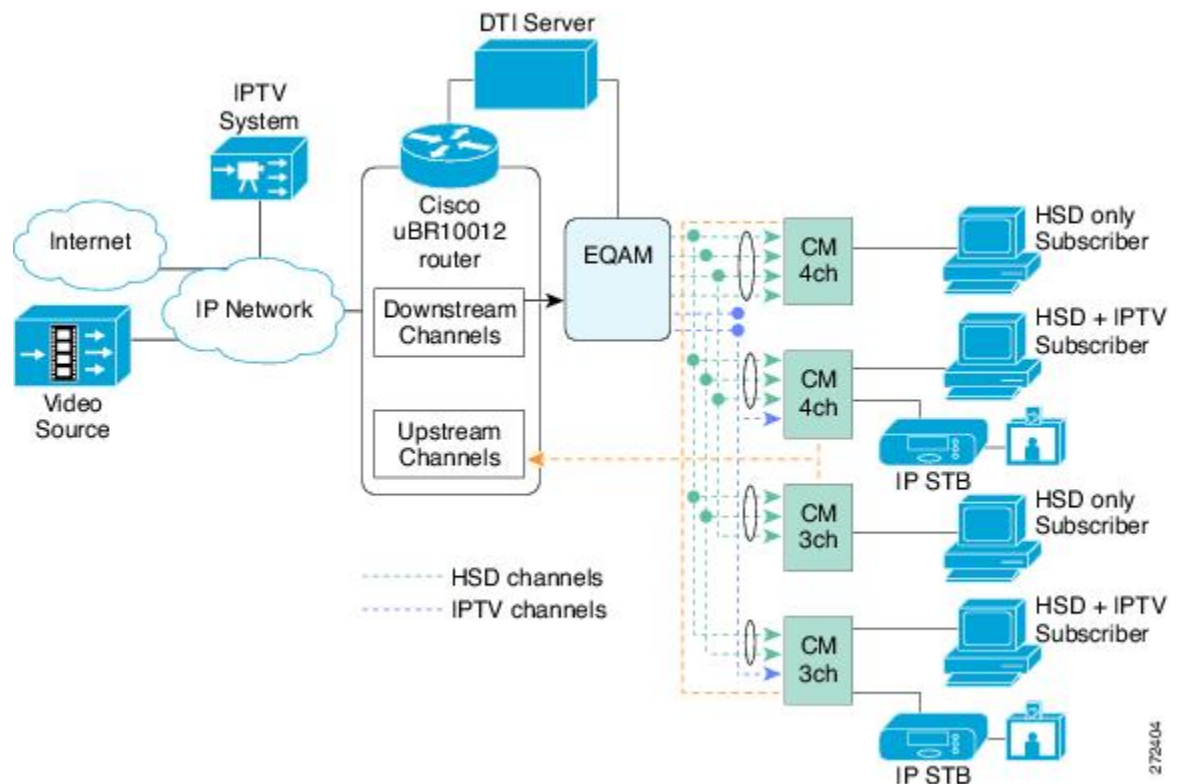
DTI Server

IPTV System

Internet

IP Network

Video Source

Cisco uBR10012 router

Downstream Channels

Upstream Channels

EQAM

CM 4ch

HSD only Subscriber

CM 4ch

HSD + IPTV Subscriber

IP STB

CM 3ch

HSD only Subscriber

CM 3ch

HSD + IPTV Subscriber

IP STB

HSD channels
IPTV channels

272404